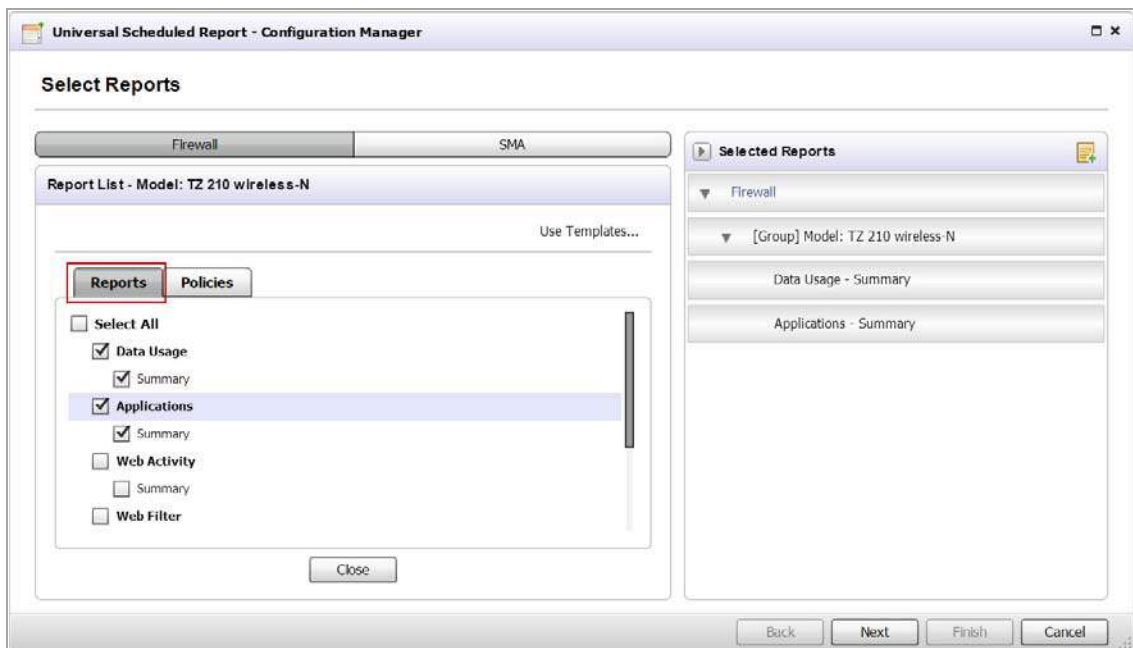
Universal Scheduled Report - Configuration Manager

Select Reports

Firewall

SMA

Report List - Model: TZ 210 wireless-N

Use Templates...

Reports

Policies

Select All

Data Usage

Summary

Applications

Summary

Web Activity

Summary

Web Filter

Close

Selected Reports

Firewall

[Group] Model: TZ 210 wireless-N

Data Usage - Summary

Applications - Summary

Back

Next

Finish

Cancel